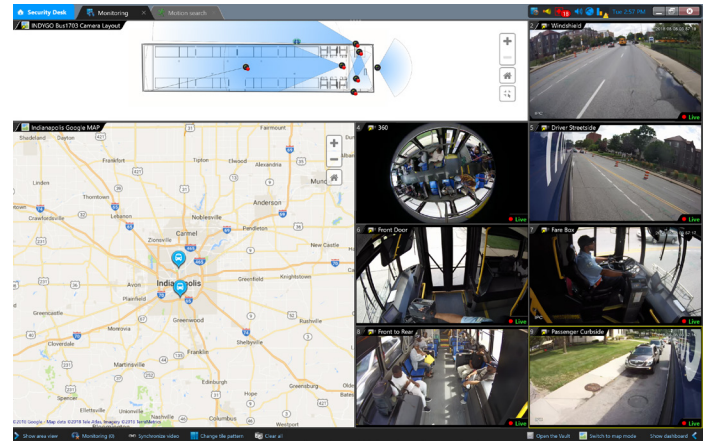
Security Desk | Monitoring | Motion search

Tue 2:57 PM

INDYGO Bus1703 Camera Layout

2 Windshield
Live

Indianapolis Google MAP

Farmount
Frankfort
Tipton
Elwood
Alexandria
Muncie
Thorntown
Lebanon
Noblesville
Anderson
Crawfordsville
Zionsville
Carmel
Pendleton
New Castle
Avon
Indianapolis
Greenfield
Knightstown
Plainfield
Greenwood
Rushville
Mooresville
Shelbyville
Martinsville
Franklin
Edinburgh
Greensburg
Columbus
Spencer
Cloverdale
Greencastle
Shadeland
Dayton
Linden
Brownsburg
Ellettsville

©2018 Google - Map data ©2018 Google, Imagery ©2018 TerraMetrics

4 360
Live

5 Driver Streetside
Live

6 Front Door
Live

7 Fare Box
Live

8 Front to Rear
Live

Passenger Curbside
Live

Show area view | Monitoring 68 | Synchronize video | Change tile pattern | Clear all | Open the Vault | Switch to map mode | Show dashboard